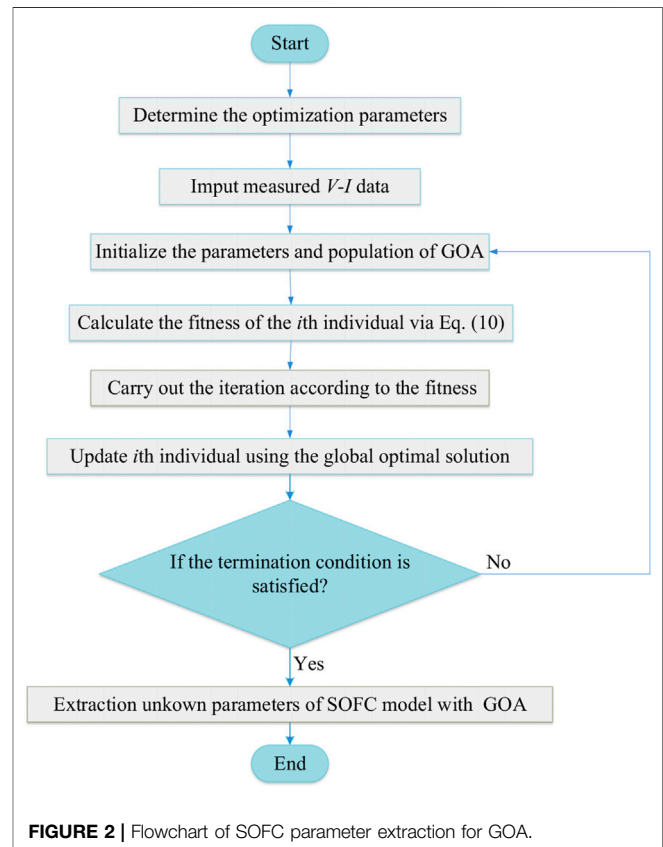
Start

Determine the optimization parameters

Imput measured *V-I* data

Initialize the parameters and population of GOA

Calculate the fitness of the *i*th individual via Eq. (10)

Carry out the iteration according to the fitness

Update *i*th individual using the global optimal solution

If the termination condition is satisfied?

No

Yes

Extraction unkown parameters of SOFC model with GOA

End

**FIGURE 2 |** Flowchart of SOFC parameter extraction for GOA.